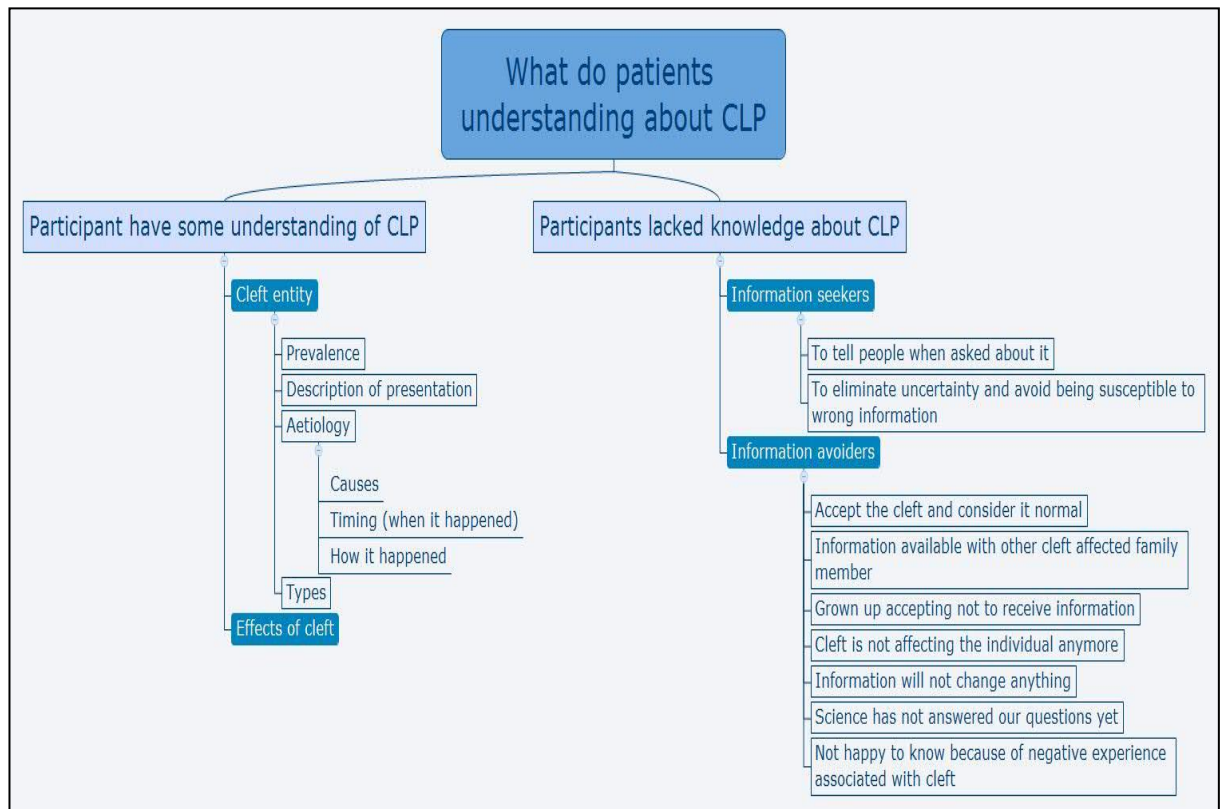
What do patients understanding about CLP

Participant have some understanding of CLP

Cleft entity

Prevalence

Description of presentation

Aetiology

Causes

Timing (when it happened)

How it happened

Types

Effects of cleft

Participants lacked knowledge about CLP

Information seekers

To tell people when asked about it

To eliminate uncertainty and avoid being susceptible to wrong information

Information avoiders

Accept the cleft and consider it normal

Information available with other cleft affected family member

Grown up accepting not to receive information

Cleft is not affecting the individual anymore

Information will not change anything

Science has not answered our questions yet

Not happy to know because of negative experience associated with cleft